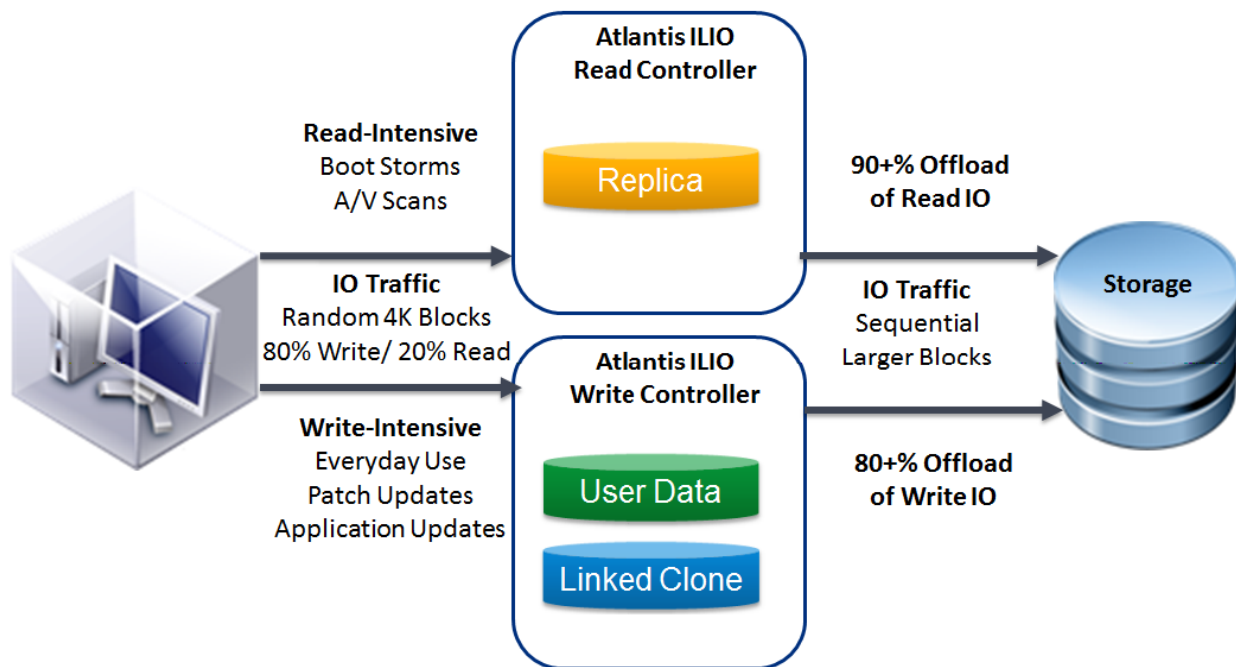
Read-Intensive
Boot Storms
A/V Scans

IO Traffic
Random 4K Blocks
80% Write/ 20% Read

Write-Intensive
Everyday Use
Patch Updates
Application Updates

Atlantis ILIO
Read Controller

Replica

Atlantis ILIO
Write Controller

User Data

Linked Clone

90+% Offload
of Read IO

IO Traffic
Sequential
Larger Blocks

80+% Offload
of Write IO

Storage